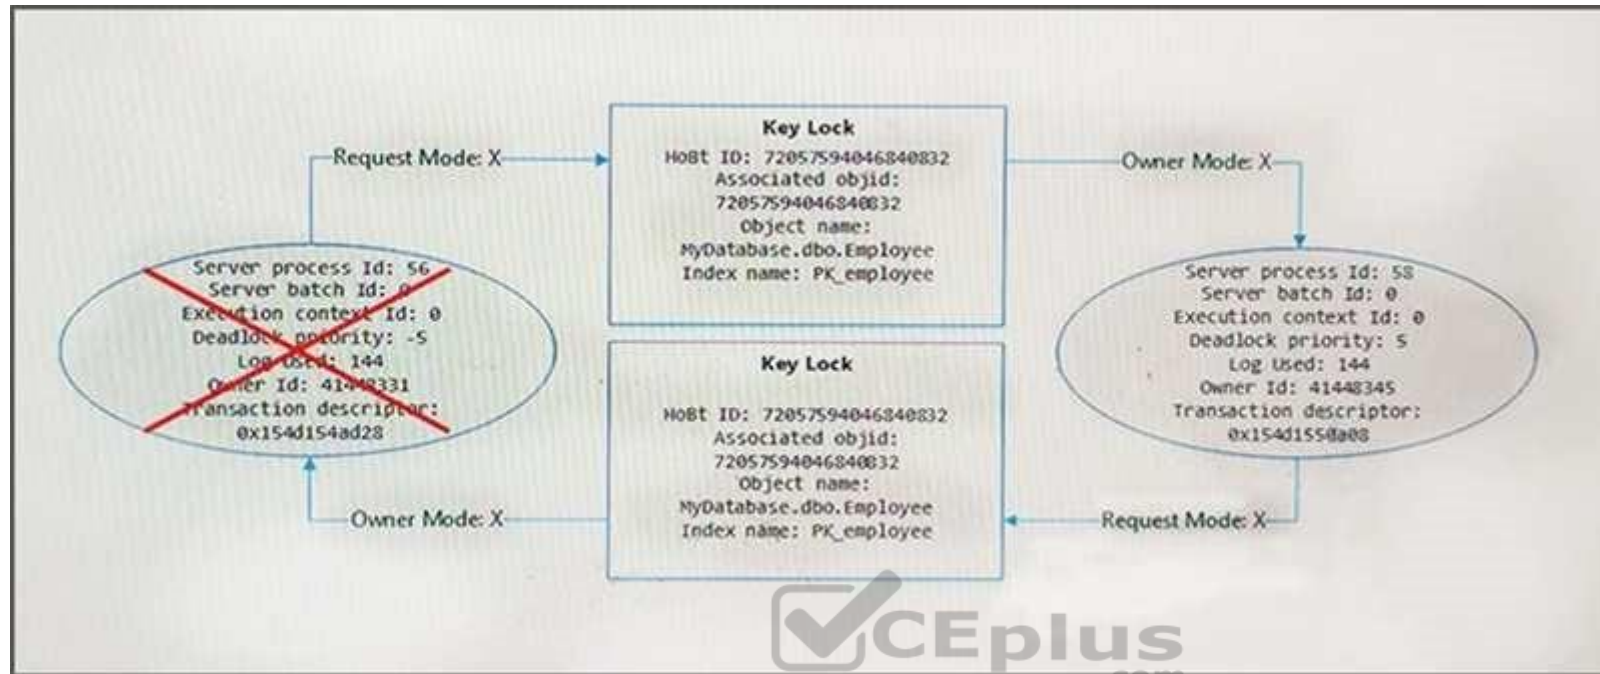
Request Mode: X

Key Lock
HoBt ID: 72057594046840832
Associated objid: 72057594046840832
Object name: MyDatabase.dbo.Employee
Index name: PK_employee

Owner Mode: X

Server process Id: 56
Server batch Id: 0
Execution context Id: 0
Deadlock priority: -5
Log Used: 144
Owner Id: 41448331
Transaction descriptor: 0x154d154ad28

Key Lock
HoBt ID: 72057594046840832
Associated objid: 72057594046840832
Object name: MyDatabase.dbo.Employee
Index name: PK_employee

Server process Id: 58
Server batch Id: 0
Execution context Id: 0
Deadlock priority: 5
Log Used: 144
Owner Id: 41448345
Transaction descriptor: 0x154d1550a08

Owner Mode: X

Request Mode: X

CEplus